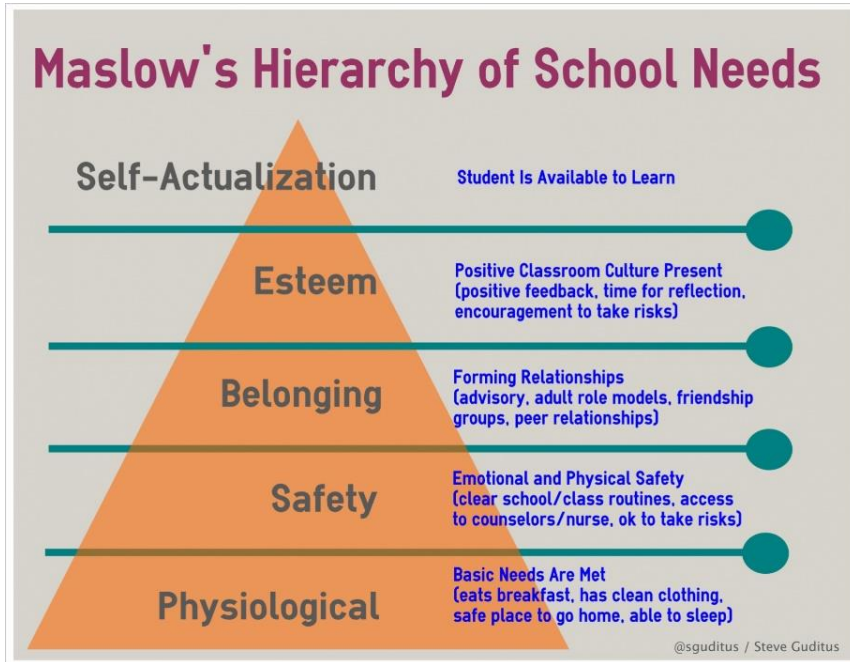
Maslow's Hierarchy of School Needs

Self-Actualization

Student Is Available to Learn

Esteem

Positive Classroom Culture Present (positive feedback, time for reflection, encouragement to take risks)

Belonging

Forming Relationships (advisory, adult role models, friendship groups, peer relationships)

Safety

Emotional and Physical Safety (clear school/class routines, access to counselors/nurse, ok to take risks)

Physiological

Basic Needs Are Met (eats breakfast, has clean clothing, safe place to go home, able to sleep)

@sguditus / Steve Guditus